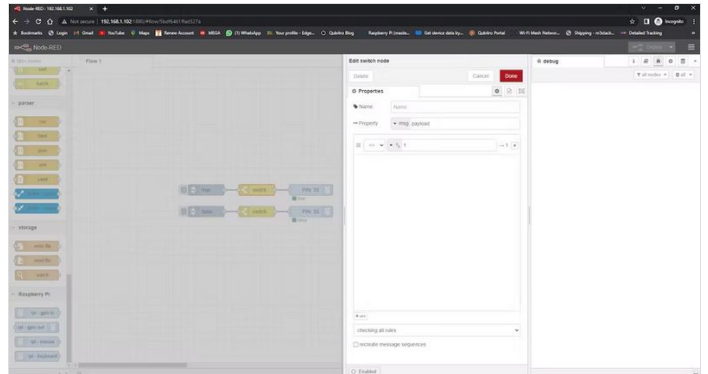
Node-RED : 192.168.1.102

Not secure | 192.168.1.102:1880/#flow/5bd95461f9ad527a

Bookmarks Login Gmail YouTube Maps Renew Account MEGA (1) WhatsApp Your profile - Edge... Qubitro Blog Raspberry Pi (create... Get device data by... Qubitro Portal Wi-Fi Mesh Networ... Shipping - mitzlach... Detailed Tracking

Incognito

Node-RED

Deploy

Flow 1

parser

storage

Raspberry Pi

Edit switch node

Delete

Cancel

Done

Properties

Name

Name

Property

msg. payload

==

1

→ 1

+ add

checking all rules

recreate message sequences

Enabled

debug

all nodes

all